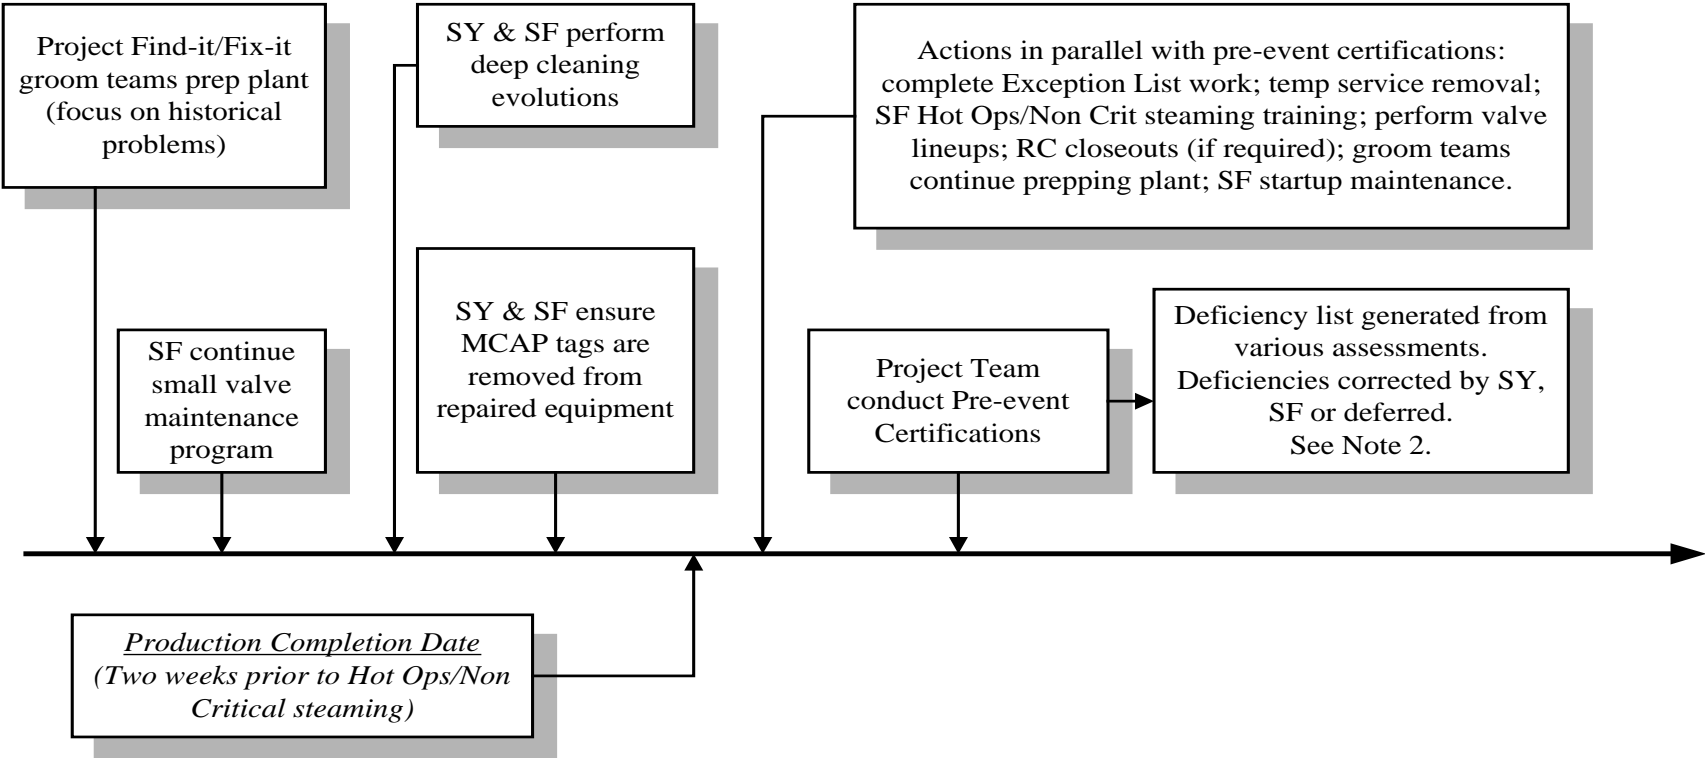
Project Find-it/Fix-it groom teams prep plant (focus on historical problems)

SY & SF perform deep cleaning evolutions

Actions in parallel with pre-event certifications: complete Exception List work; temp service removal; SF Hot Ops/Non Crit steaming training; perform valve lineups; RC closeouts (if required); groom teams continue prepping plant; SF startup maintenance.

SF continue small valve maintenance program

SY & SF ensure MCAP tags are removed from repaired equipment

Project Team conduct Pre-event Certifications

Deficiency list generated from various assessments. Deficiencies corrected by SY, SF or deferred. See Note 2.

Production Completion Date
(Two weeks prior to Hot Ops/Non Critical steaming)